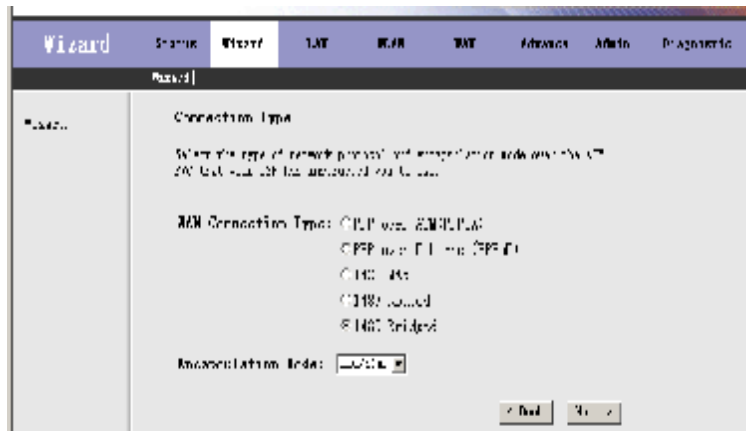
Wizard | Status | Wizard | LAN | WLAN | WAN | Advance | Admin | Diagnostic

Wizard |

Wizard

Connection Type

Select the type of network protocol and encapsulation mode over the ATM PVC that your ISP has instructed you to use.

WAN Connection Type: PPP over ATM (PPPoA)
PPP over Ethernet (PPPoE)
1483 MER
1483 Routed
1483 Bridged

Encapsulation Mode: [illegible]

< Back | Next >